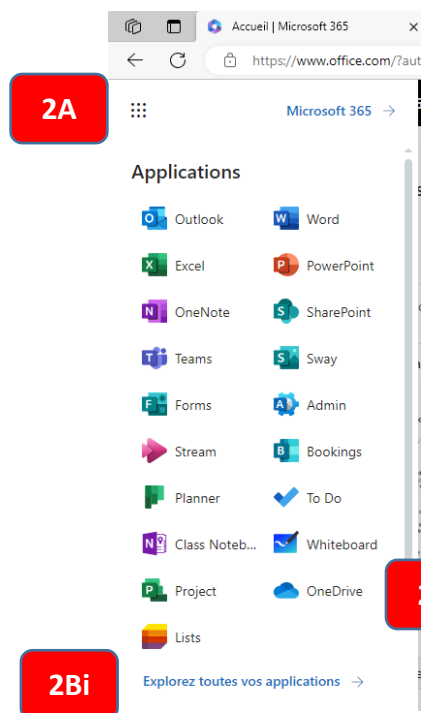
Accueil | Microsoft 365 ×

https://www.office.com/?aut

2A

Microsoft 365 →

Applications

| | |
|---|---|
| Outlook | Word |
| Excel | PowerPoint |
| OneNote | SharePoint |
| Teams | Sway |
| Forms | Admin |
| Stream | Bookings |
| Planner | To Do |
| Class Noteb... | Whiteboard |
| Project | OneDrive |
| Lists | |

2

2Bi

Explorez toutes vos applications →